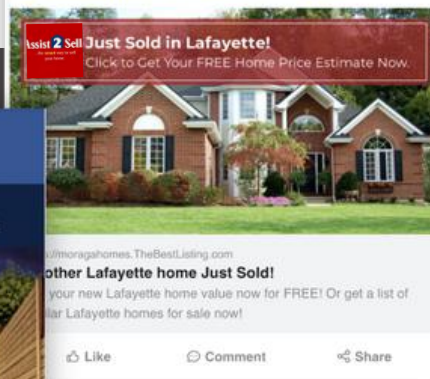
Assist 2 Sell
Just Sold in Lafayette!
Click to Get Your FREE Home Price Estimate Now.

://moragahomes.TheBestListing.com
other Lafayette home Just Sold!
your new Lafayette home value now for FREE! Or get a list of
ilar Lafayette homes for sale now!

Like
Comment
Share